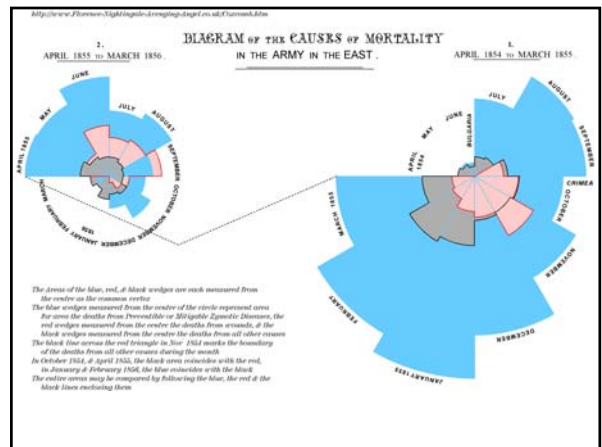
http://www.Florence-Nightingale-Avenging-Angel.co.uk/Coxcomb.htm

DIAGRAM OF THE CAUSES OF MORTALITY
IN THE ARMY IN THE EAST.

2.
APRIL 1855 TO MARCH 1856.

1.
APRIL 1854 TO MARCH 1855.

APRIL 1855
MAY
JUNE
JULY
AUGUST
SEPTEMBER
OCTOBER
NOVEMBER
DECEMBER
JANUARY 1856
FEBRUARY
MARCH

APRIL 1854
MAY
JUNE
BULGARIA
JULY
AUGUST
SEPTEMBER
CRIMEA
OCTOBER
NOVEMBER
DECEMBER
JANUARY 1855
FEBRUARY
MARCH 1855

The Areas of the blue, red, & black wedges are each measured from the centre as the common vertex
The blue wedges measured from the centre of the circle represent area for area the deaths from Preventible or Mitigable Zymotic Diseases, the red wedges measured from the centre the deaths from wounds, & the black wedges measured from the centre the deaths from all other causes
The black line across the red triangle in Nov^r 1854 marks the boundary of the deaths from all other causes during the month
In October 1854, & April 1855, the black area coincides with the red, in January & February 1856, the blue coincides with the black
The entire areas may be compared by following the blue, the red & the black lines enclosing them